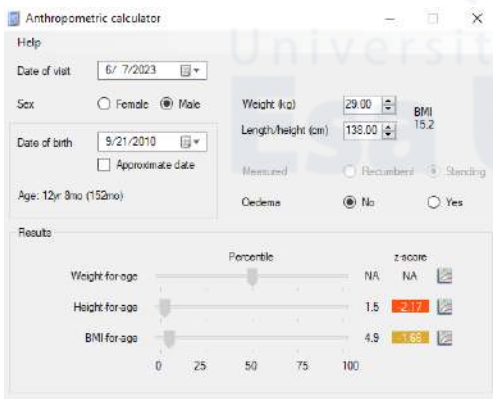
Anthropometric calculator

Help

Date of visit 6/ 7/2023

Sex ○ Female ◉ Male

Date of birth 9/21/2010

☐ Approximate date

Age: 12yr 8mo (152mo)

Weight (kg) 29.00

Length/height (cm) 138.00

BMI 15.2

Measured ○ Recumbent ◉ Standing

Oedema ◉ No ○ Yes

Universit

Results

Percentile

z-score

Weight-for-age NA NA

Height-for-age 1.5 -2.17

BMI-for-age 4.9 -1.66

0 25 50 75 100